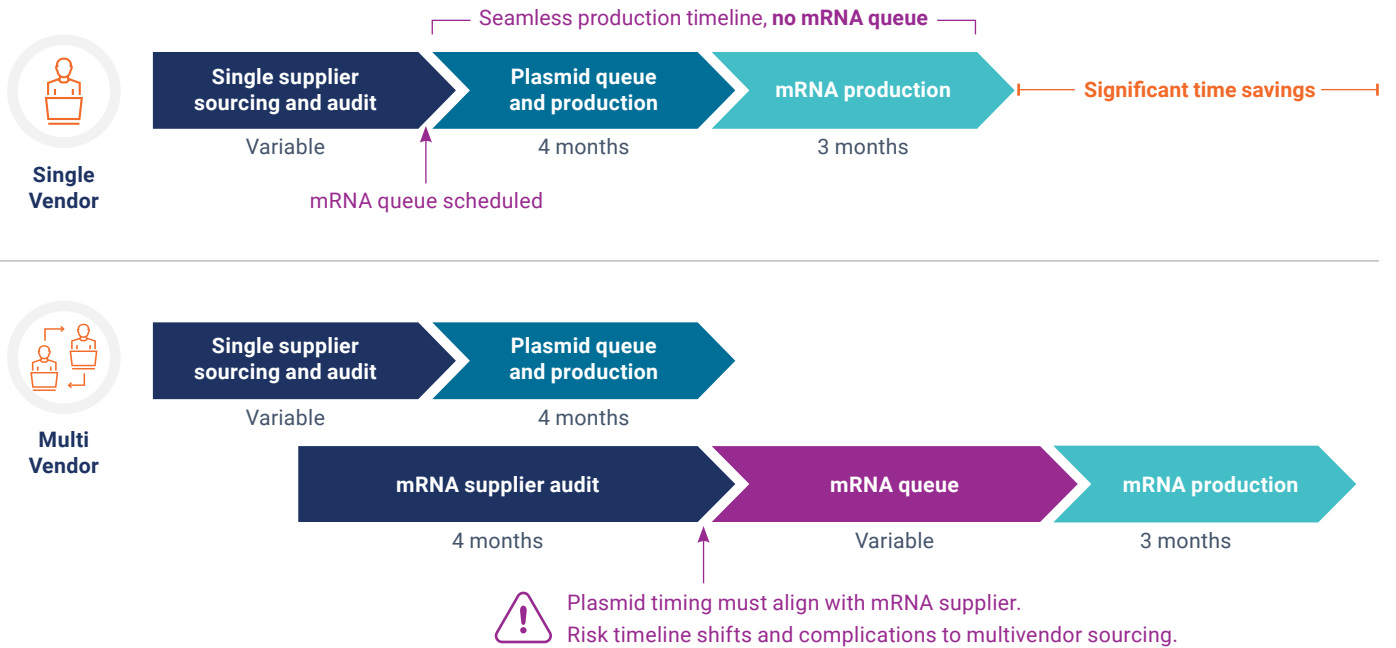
Seamless production timeline, **no mRNA queue**

Single Vendor

Single supplier sourcing and audit
Variable

Plasmid queue and production
4 months

mRNA production
3 months

Significant time savings

mRNA queue scheduled

Multi Vendor

Single supplier sourcing and audit
Variable

Plasmid queue and production
4 months

mRNA supplier audit
4 months

mRNA queue
Variable

mRNA production
3 months

Plasmid timing must align with mRNA supplier.
Risk timeline shifts and complications to multivendor sourcing.